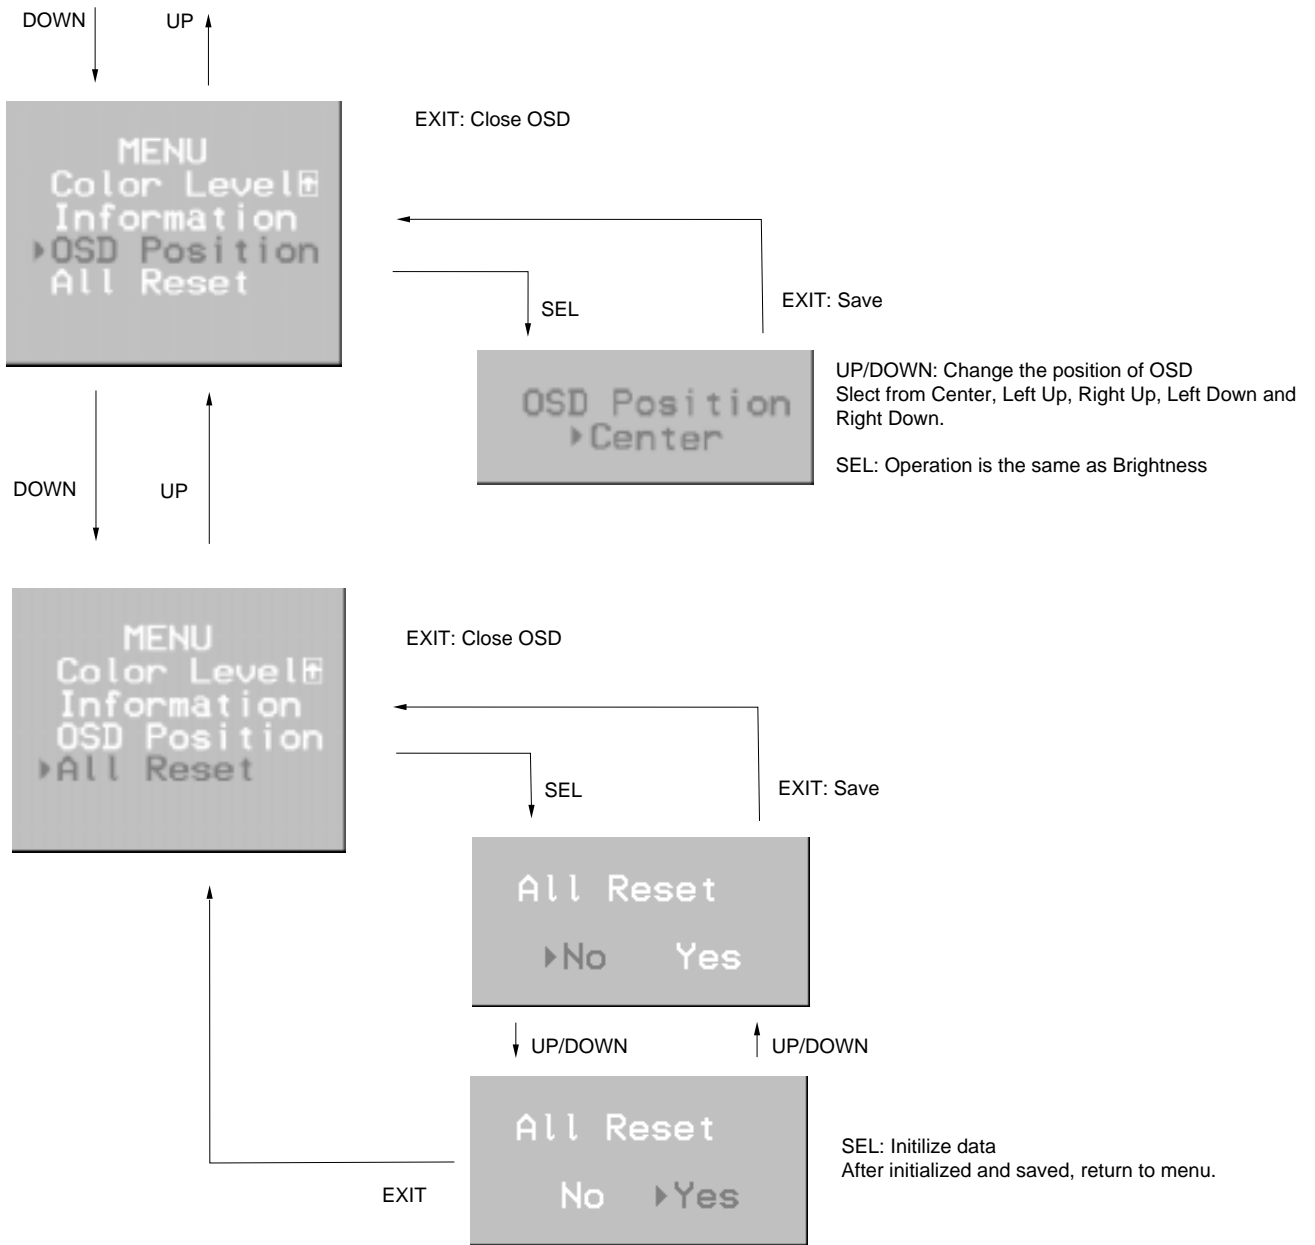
DOWN UP

MENU
Color Level
Information
▸OSD Position
All Reset

EXIT: Close OSD

SEL

EXIT: Save

OSD Position
▸Center

UP/DOWN: Change the position of OSD
Slect from Center, Left Up, Right Up, Left Down and Right Down.

SEL: Operation is the same as Brightness

DOWN UP

MENU
Color Level
Information
OSD Position
▸All Reset

EXIT: Close OSD

SEL

EXIT: Save

All Reset
▸No Yes

UP/DOWN UP/DOWN

All Reset
No ▸Yes

SEL: Initilize data
After initialized and saved, return to menu.

EXIT